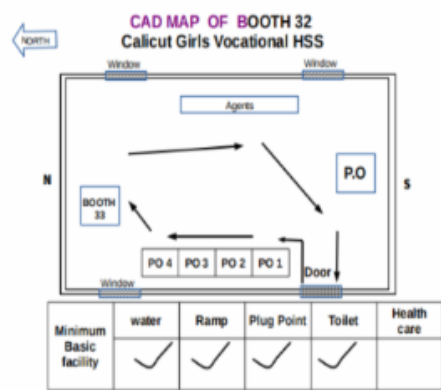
CAD MAP OF BOOTH 32
Calicut Girls Vocational HSS

NORTH

Window
Window

Agents

N

S

P.O

BOOTH 33

PO 4 PO 3 PO 2 PO 1

Door

Window

| Minimum Basic facility | water | Ramp | Plug Point | Toilet | Health care |
|---|---|---|---|---|---|
| | ✓ | ✓ | ✓ | ✓ | |